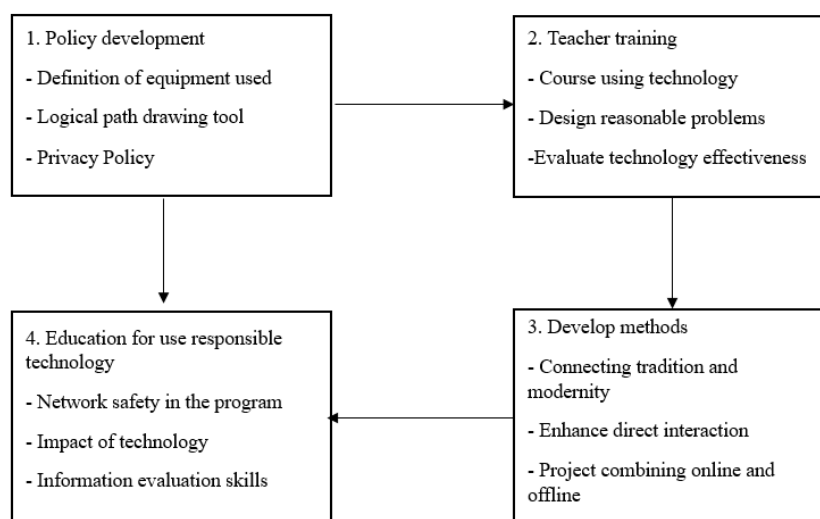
1. Policy development

- Definition of equipment used

- Logical path drawing tool

- Privacy Policy

2. Teacher training

- Course using technology

- Design reasonable problems

-Evaluate technology effectiveness

4. Education for use responsible technology

- Network safety in the program

- Impact of technology

- Information evaluation skills

3. Develop methods

- Connecting tradition and modernity

- Enhance direct interaction

- Project combining online and offline